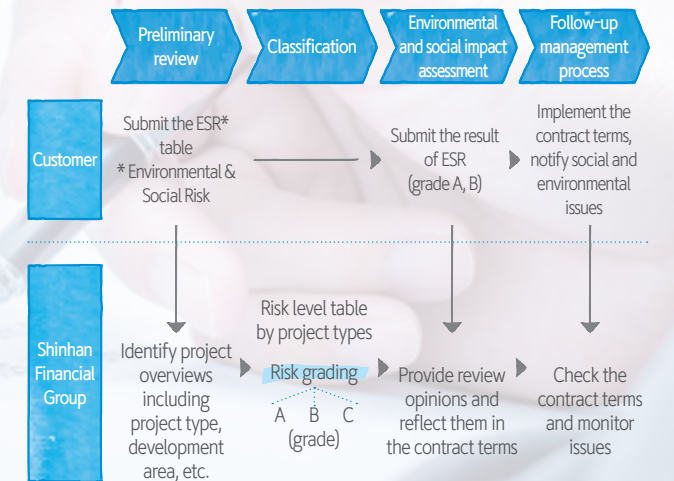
Preliminary review

Classification

Environmental and social impact assessment

Follow-up management process

Customer

Submit the ESR* table
* Environmental & Social Risk

Submit the result of ESR (grade A, B)

Implement the contract terms, notify social and environmental issues

Shinhan Financial Group

Identify project overviews including project type, development area, etc.

Risk level table by project types

Risk grading

A B C
(grade)

Provide review opinions and reflect them in the contract terms

Check the contract terms and monitor issues